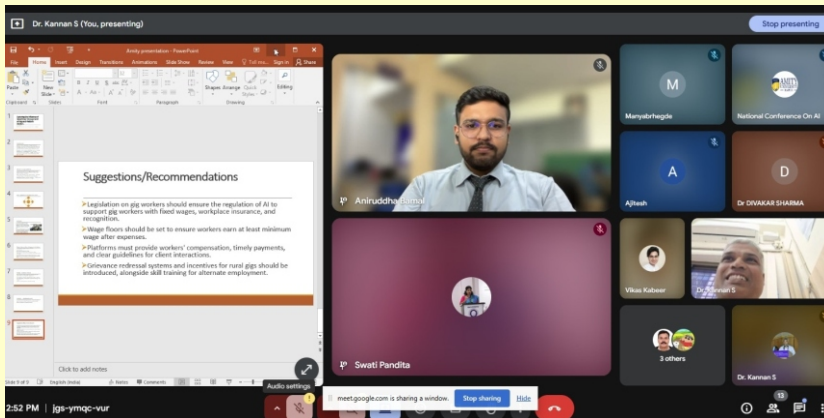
Dr. Kannan S (You, presenting)

Stop presenting

Amity presentation - PowerPoint

File Home Insert Design Transitions Animations Slide Show Review View Tell me... Sign in Share

Paste New Slide Shapes Arrange Quick Styles Editing

Clipboard Slides Font Paragraph Drawing

Suggestions/Recommendations

Legislation on gig workers should ensure the regulation of AI to support gig workers with fixed wages, workplace insurance, and recognition.

Wage floors should be set to ensure workers earn at least minimum wage after expenses.

Platforms must provide workers' compensation, timely payments, and clear guidelines for client interactions.

Grievance redressal systems and incentives for rural gigs should be introduced, alongside skill training for alternate employment.

Click to add notes

Slide 9 of 9 English (India) Notes Comments

Aniruddha Bomal

Swati Pandita

M
Manyabrhegde

National Conference On AI

A
Ajitesh

D
Dr DIVAKAR SHARMA

Vikas Kabeer

Dr. Kannan S

3 others

Dr. Kannan S

Audio settings

meet.google.com is sharing a window.

Stop sharing

Hide

2:52 PM | jgs-ymqc-vur

13